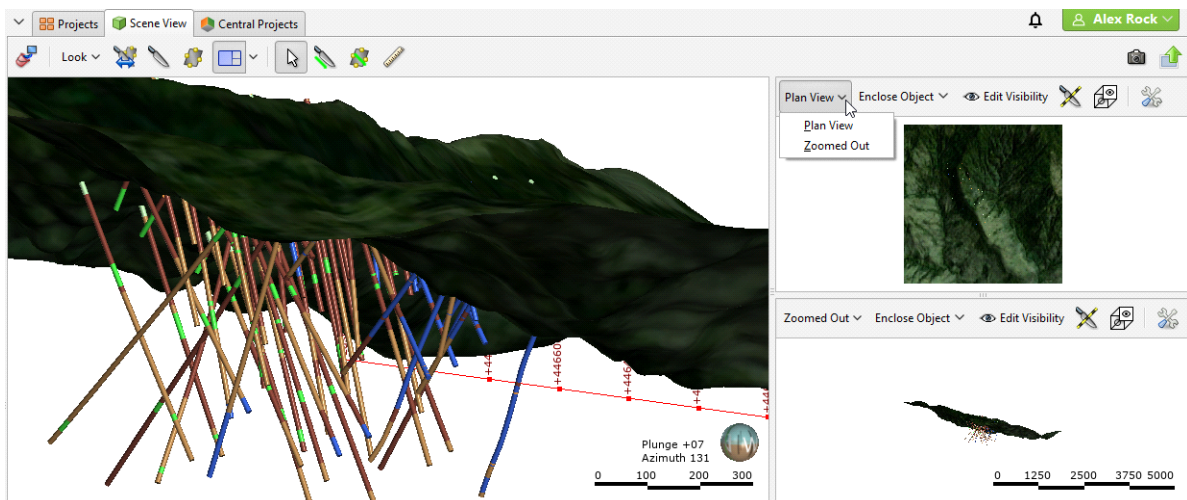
Projects Scene View Central Projects

Alex Rock

Look

Plan View Enclose Object Edit Visibility

Plan View
Zoomed Out

Zoomed Out Enclose Object Edit Visibility

+44 +44660 +446 +4 +44

Plunge +07
Azimuth 131

0 100 200 300

0 1250 2500 3750 5000